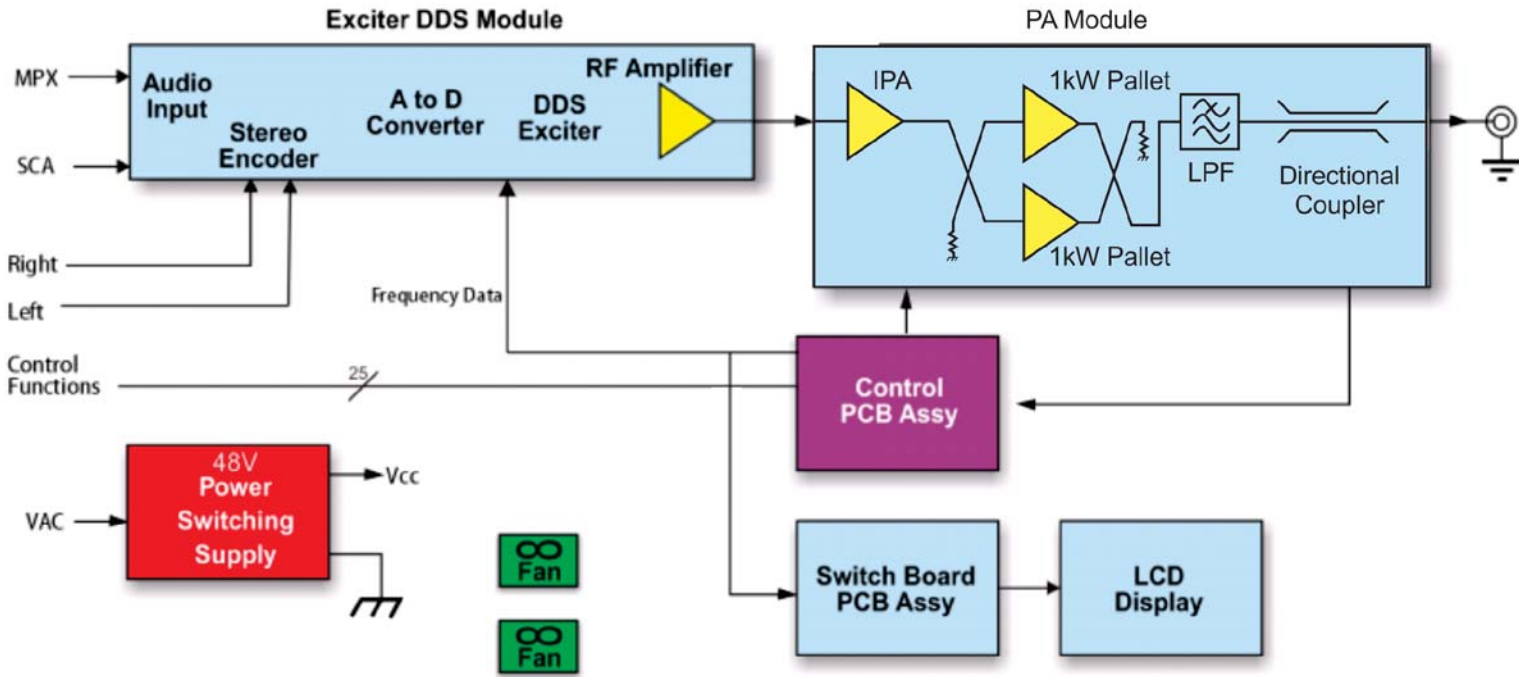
Exciter DDS Module

PA Module

MPX

SCA

Audio Input

Stereo Encoder

A to D Converter

DDS Exciter

RF Amplifier

IPA

1kW Pallet

1kW Pallet

LPF

Directional Coupler

Right

Left

Frequency Data

Control Functions

25

Control PCB Assy

48V Power Switching Supply

VAC

Vcc

Fan

Fan

Switch Board PCB Assy

LCD Display